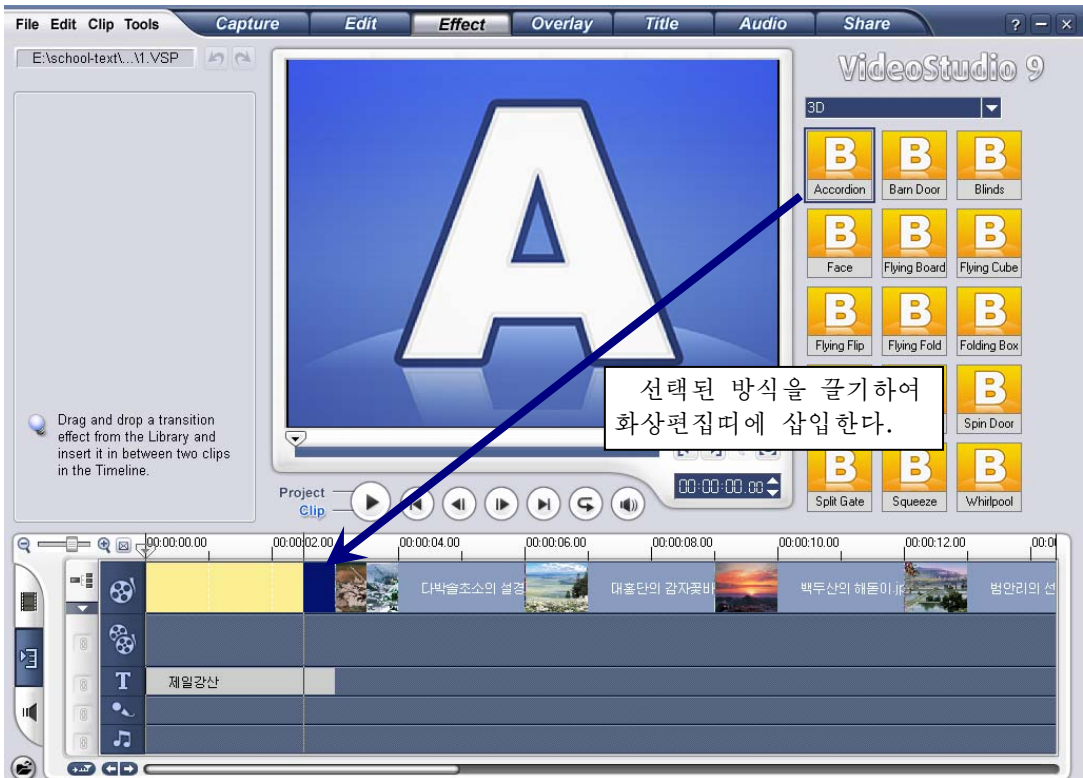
File Edit Clip Tools

Capture Edit Effect Overlay Title Audio Share

? – ×

E:\school-text\...\1.VSP

VideoStudio 9

3D

Accordion Barn Door Blinds

Face Flying Board Flying Cube

Flying Flip Flying Fold Folding Box

Spin Door

Split Gate Squeeze Whirlpool

선택된 방식을 끌기하여 화상편집띠에 삽입한다.

Drag and drop a transition effect from the Library and insert it in between two clips in the Timeline.

Project

Clip

00:00:00.00

00:00:00.00 00:00:02.00 00:00:04.00 00:00:06.00 00:00:08.00 00:00:10.00 00:00:12.00 00:0

다박솔초소의 설경 대홍단의 감자꽃바 백두산의 해돋이.jp 범안리의 선

제일강산